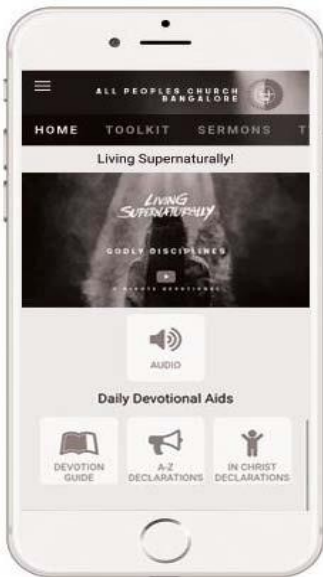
ALL PEOPLES CHURCH BANGALORE

HOME TOOLKIT SERMONS T

Living Supernaturally!

LIVING SUPERNATURALLY

GODLY DISCIPLINES

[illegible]

AUDIO

Daily Devotional Aids

DEVOTION GUIDE

A-Z DECLARATIONS

IN CHRIST DECLARATIONS